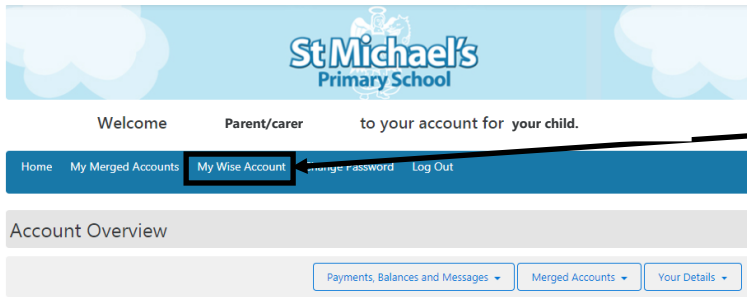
St Michael's Primary School

Welcome Parent/carer to your account for your child.

Home My Merged Accounts My Wise Account Change Password Log Out

Account Overview

Payments, Balances and Messages ▾ Merged Accounts ▾ Your Details ▾